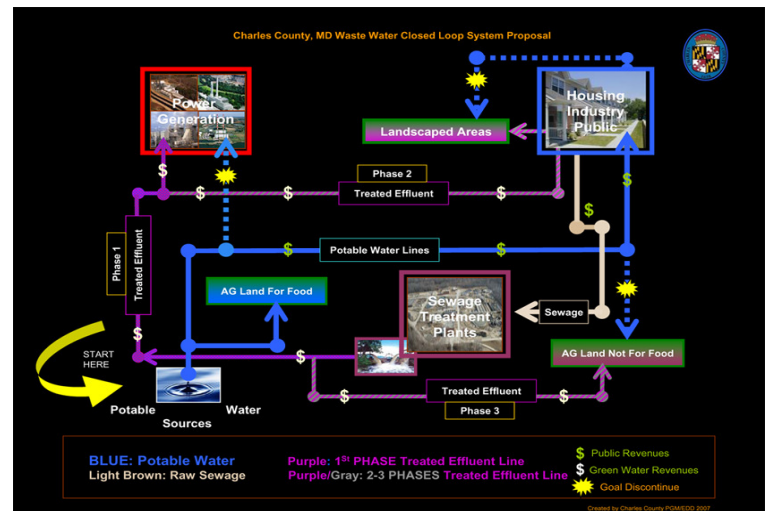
Charles County, MD Waste Water Closed Loop System Proposal

Power Generation

Landscaped Areas

Housing Industry Public

Phase 2

Treated Effluent

$

$

$

$

$

$

Phase 1

Treated Effluent

Potable Water Lines

$

$

AG Land For Food

Sewage Treatment Plants

Sewage

$

START HERE

$

AG Land Not For Food

Potable Sources Water

$

Treated Effluent

$

Phase 3

BLUE: Potable Water
Light Brown: Raw Sewage

Purple: 1$^{st}$ PHASE Treated Effluent Line
Purple/Gray: 2-3 PHASES Treated Effluent Line

$ Public Revenues
$ Green Water Revenues
Goal Discontinue

Created by Charles County PGM/EDD 2007